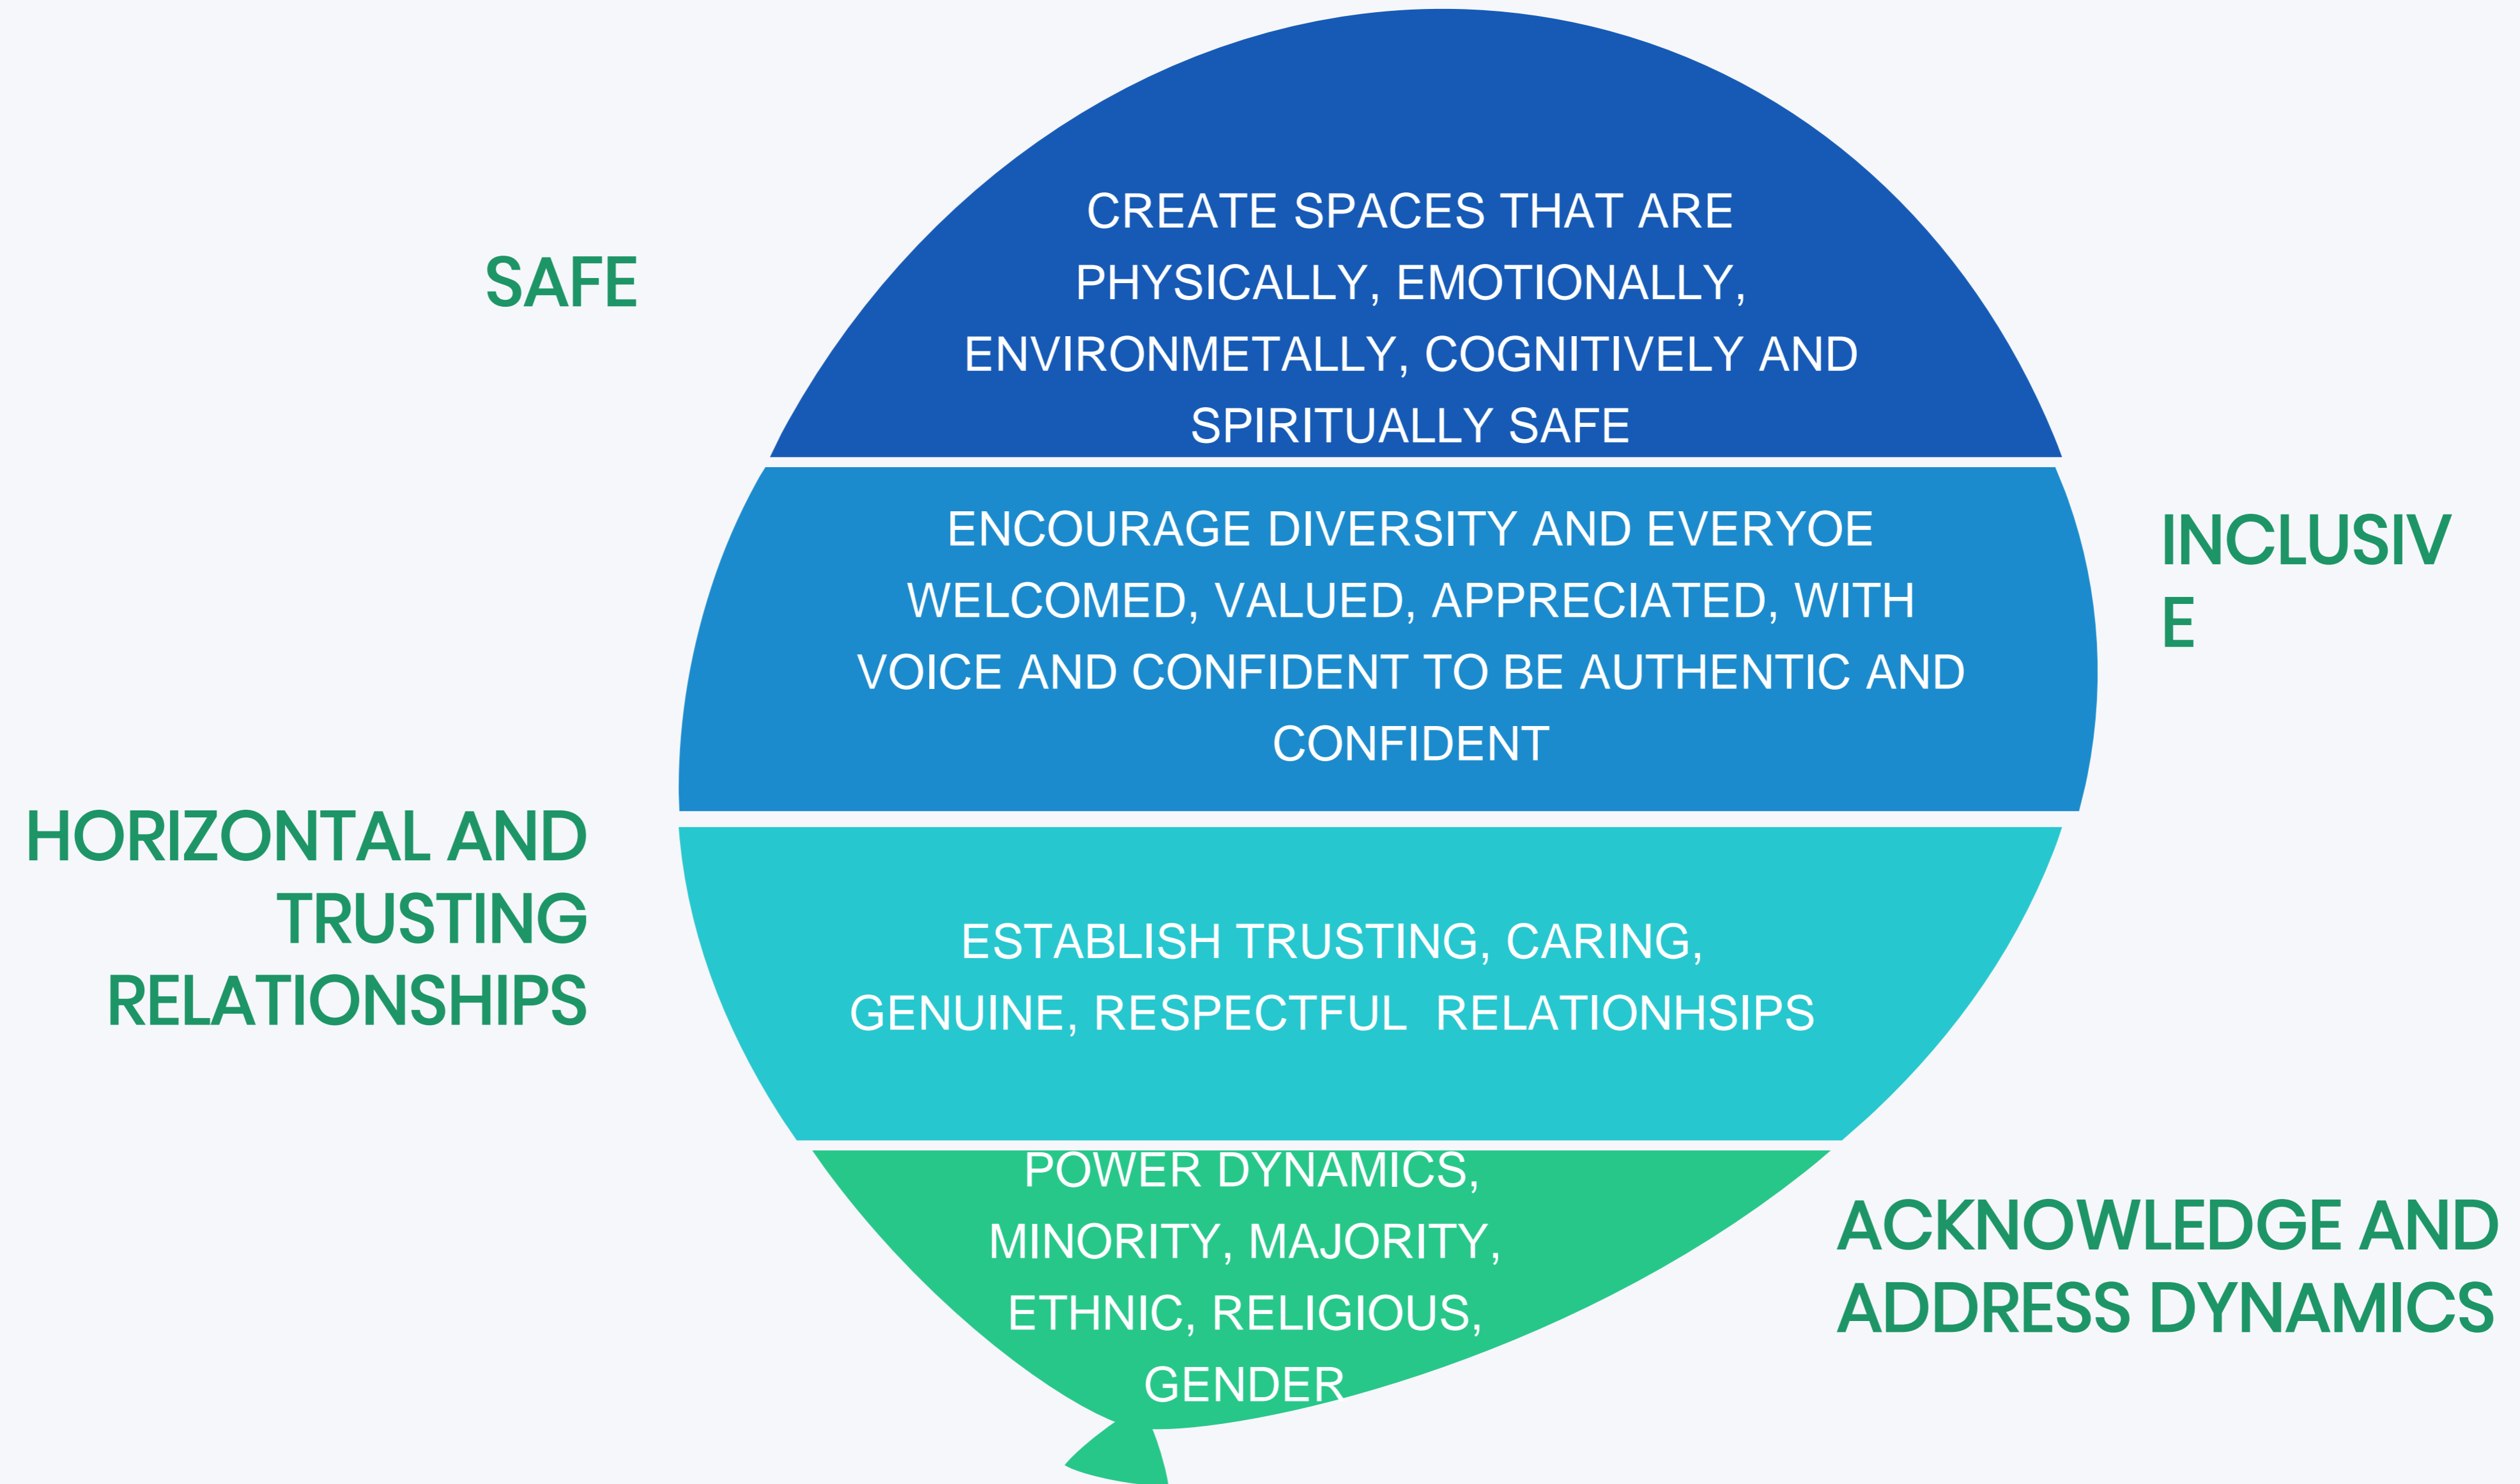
SAFE

CREATE SPACES THAT ARE PHYSICALLY, EMOTIONALLY, ENVIRONMETALLY, COGNITIVELY AND SPIRITUALLY SAFE

INCLUSIV E

ENCOURAGE DIVERSITY AND EVERYOE WELCOMED, VALUED, APPRECIATED, WITH VOICE AND CONFIDENT TO BE AUTHENTIC AND CONFIDENT

HORIZONTAL AND TRUSTING RELATIONSHIPS

ESTABLISH TRUSTING, CARING, GENUINE, RESPECTFUL RELATIONHSIPS

POWER DYNAMICS, MINORITY, MAJORITY, ETHNIC, RELIGIOUS, GENDER

ACKNOWLEDGE AND ADDRESS DYNAMICS